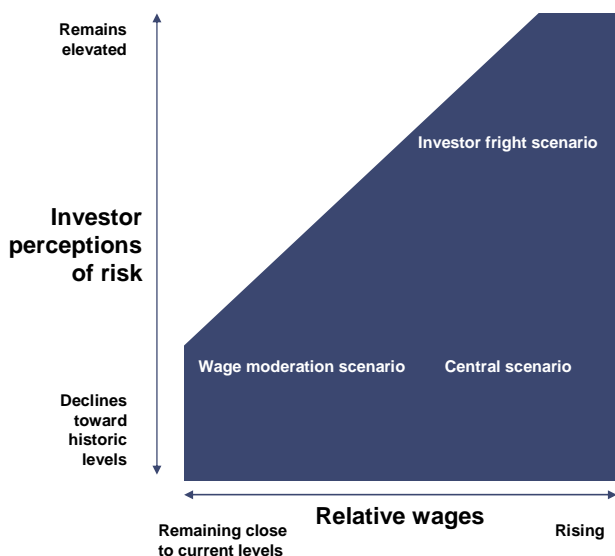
Remains elevated

Investor perceptions of risk

Declines toward historic levels

Investor fright scenario

Wage moderation scenario

Central scenario

Relative wages

Remaining close to current levels

Rising